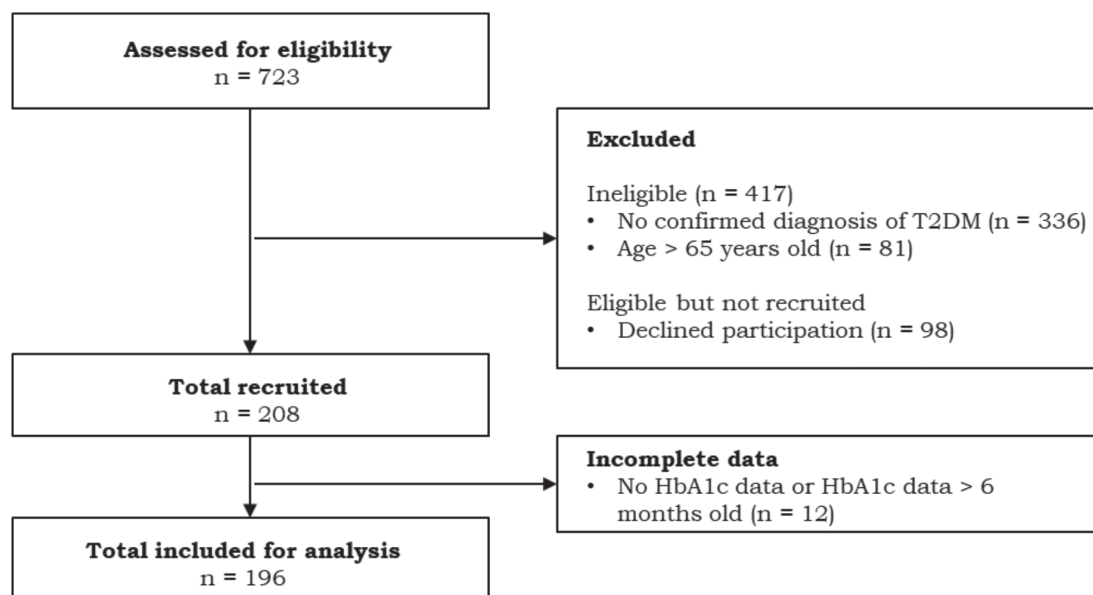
Assessed for eligibility
n = 723

Excluded

Ineligible (n = 417)
• No confirmed diagnosis of T2DM (n = 336)
• Age > 65 years old (n = 81)

Eligible but not recruited
• Declined participation (n = 98)

Total recruited
n = 208

Incomplete data
• No HbA1c data or HbA1c data > 6 months old (n = 12)

Total included for analysis
n = 196